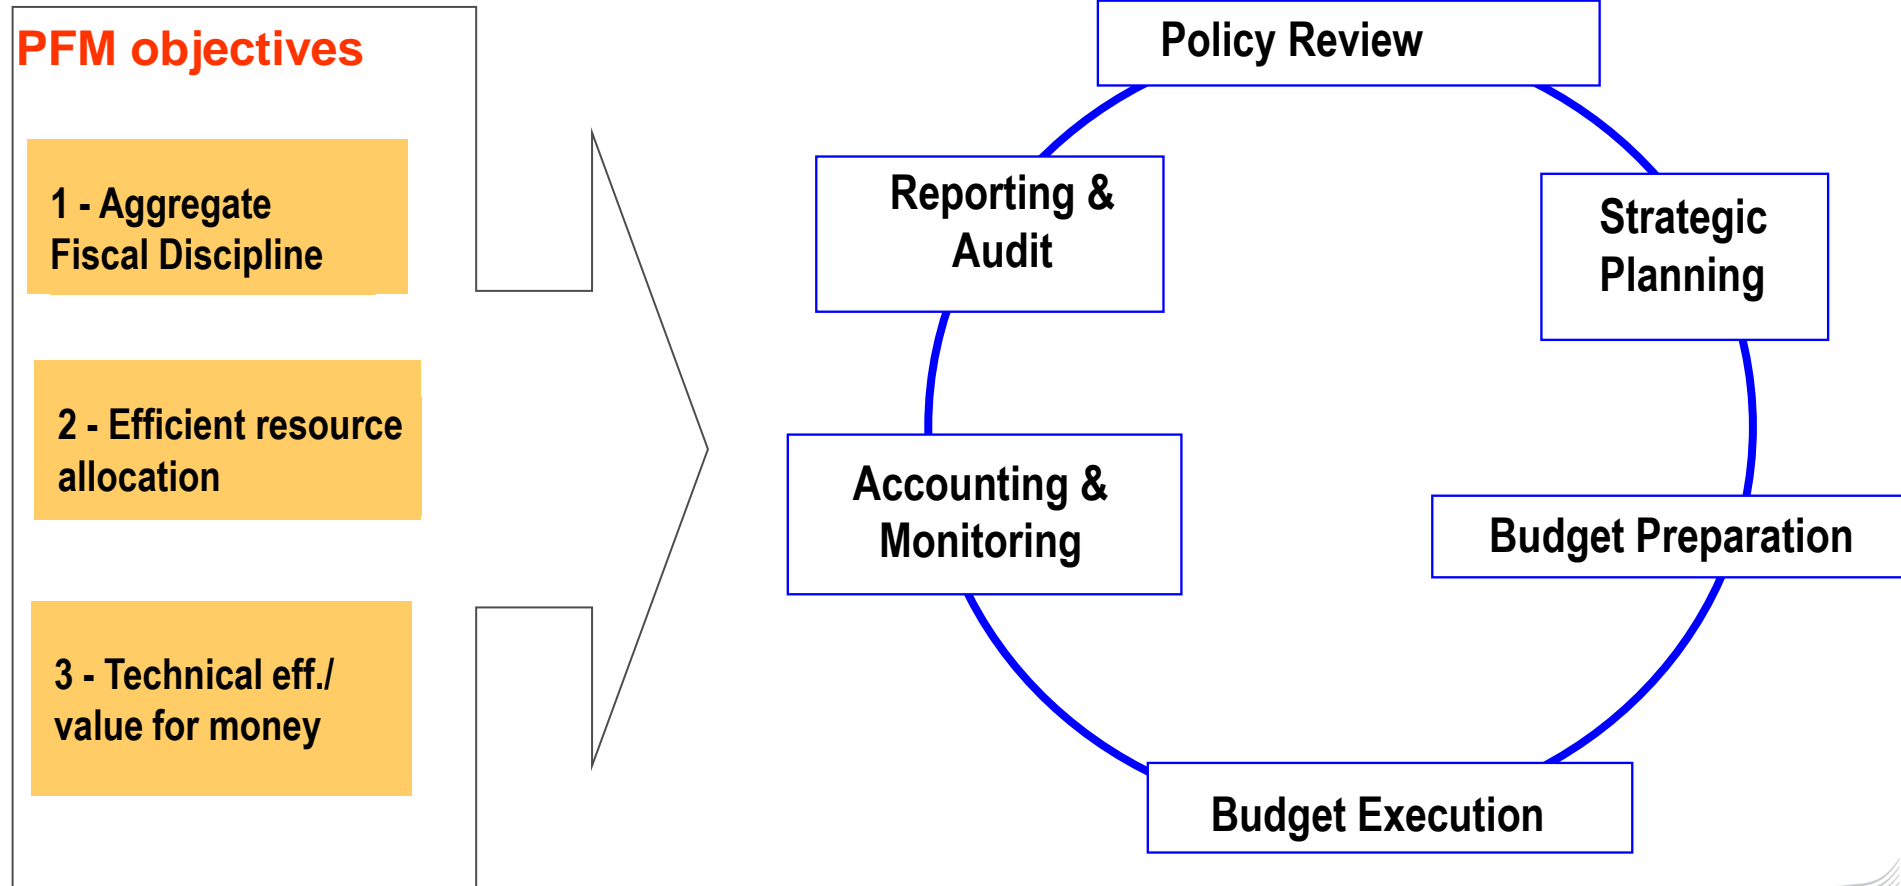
PFM objectives

1 - Aggregate Fiscal Discipline

2 - Efficient resource allocation

3 - Technical eff./ value for money

Policy Review

Strategic Planning

Budget Preparation

Budget Execution

Accounting & Monitoring

Reporting & Audit